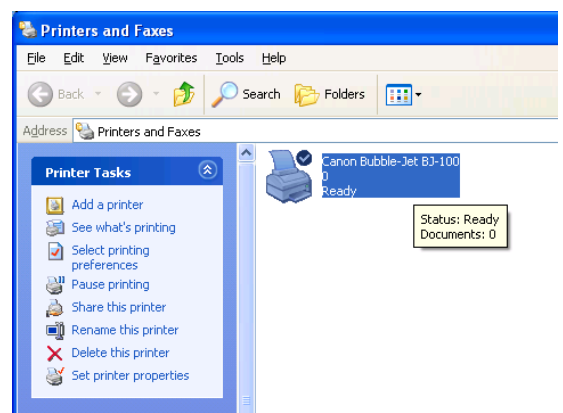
Printers and Faxes

File Edit View Favorites Tools Help

Back Search Folders

Address Printers and Faxes

Printer Tasks

Add a printer
See what's printing
Select printing preferences
Pause printing
Share this printer
Rename this printer
Delete this printer
Set printer properties

Canon Bubble-Jet BJ-100
0
Ready

Status: Ready
Documents: 0